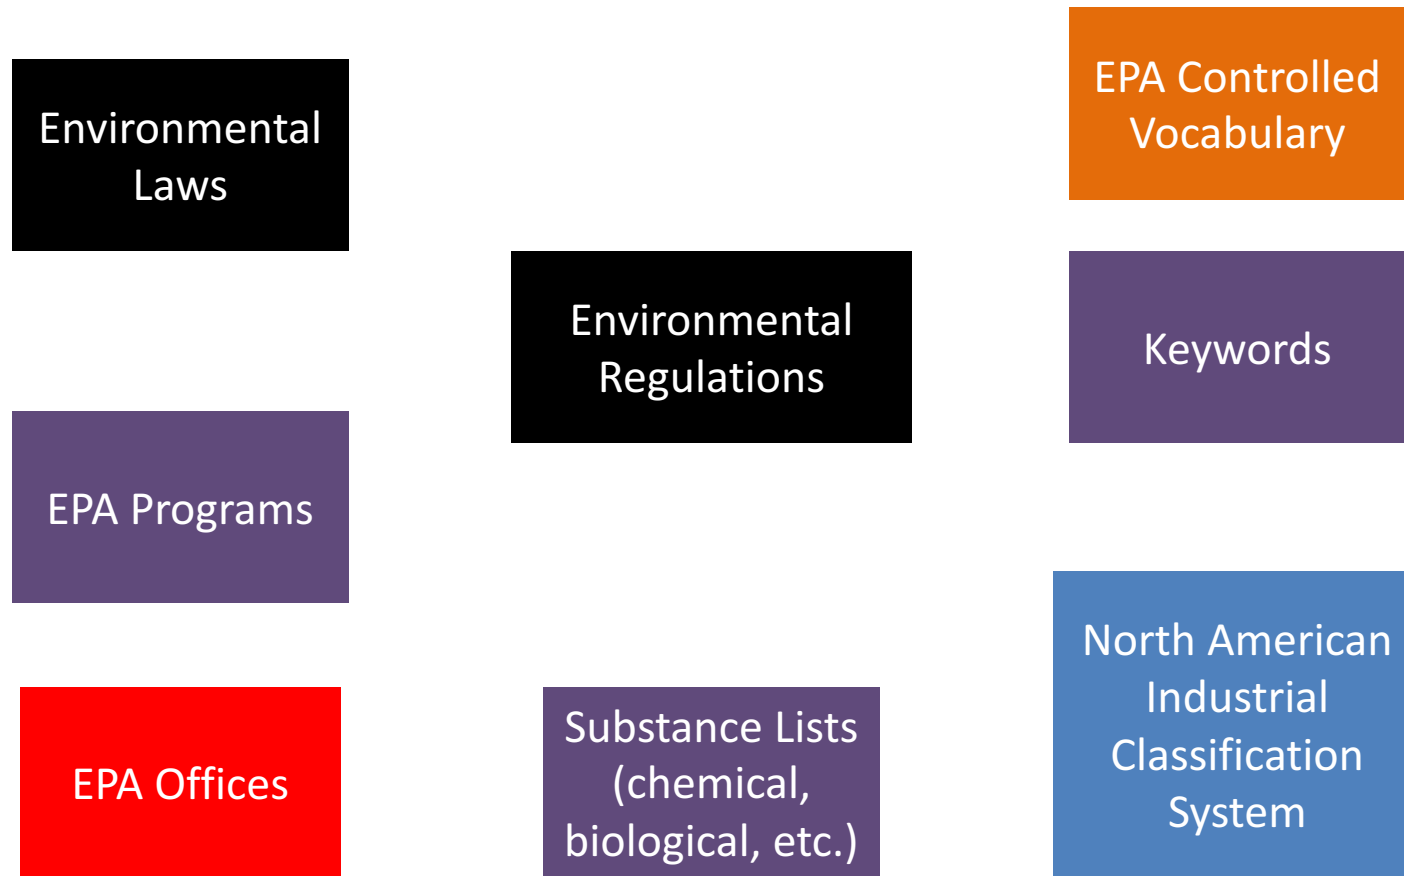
Environmental Laws

EPA Controlled Vocabulary

Environmental Regulations

Keywords

EPA Programs

North American Industrial Classification System

EPA Offices

Substance Lists (chemical, biological, etc.)